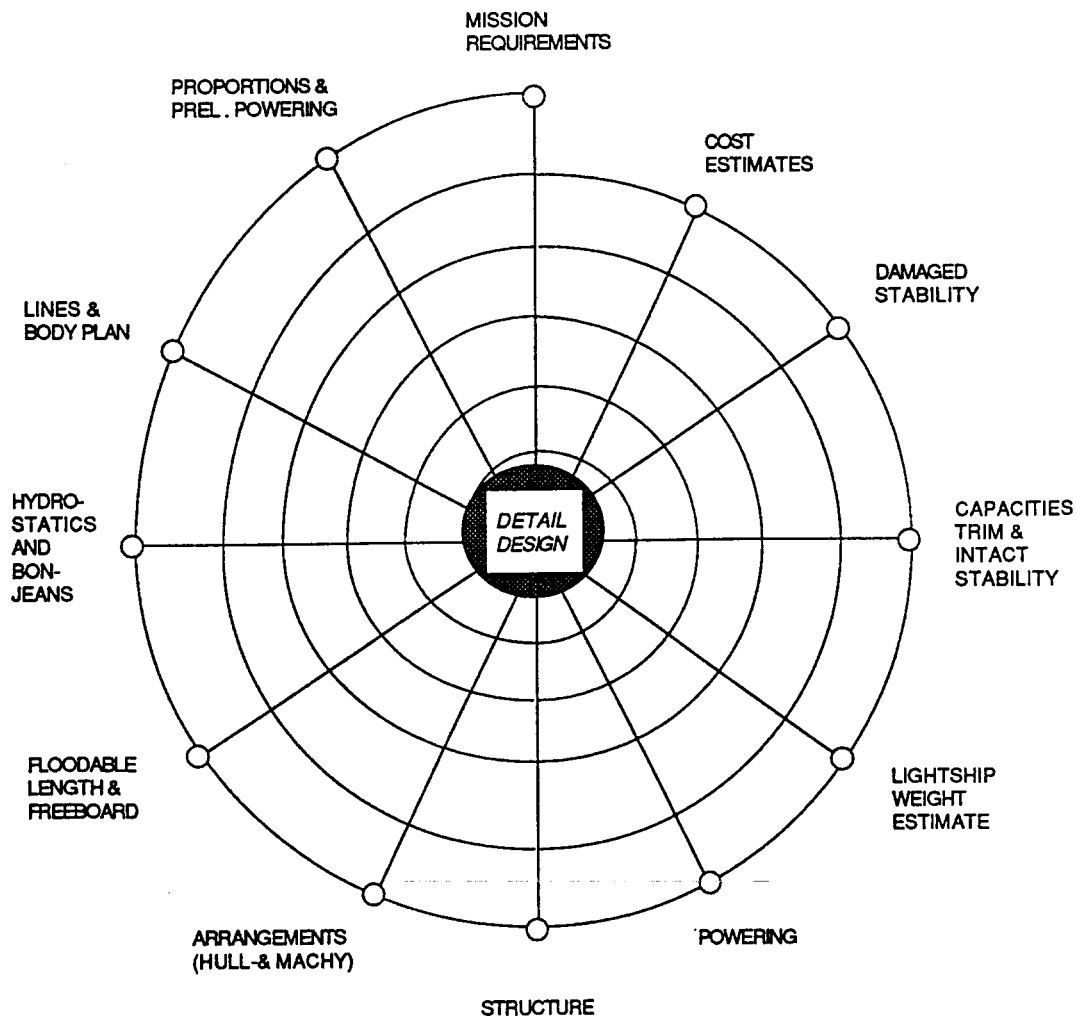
MISSION REQUIREMENTS

COST ESTIMATES

DAMAGED STABILITY

CAPACITIES TRIM & INTACT STABILITY

LIGHTSHIP WEIGHT ESTIMATE

POWERING

STRUCTURE

ARRANGEMENTS (HULL-& MACHY)

FLOODABLE LENGTH & FREEBOARD

HYDRO-STATICS AND BON-JEANS

LINES & BODY PLAN

PROPORTIONS & PREL. POWERING

DETAIL DESIGN